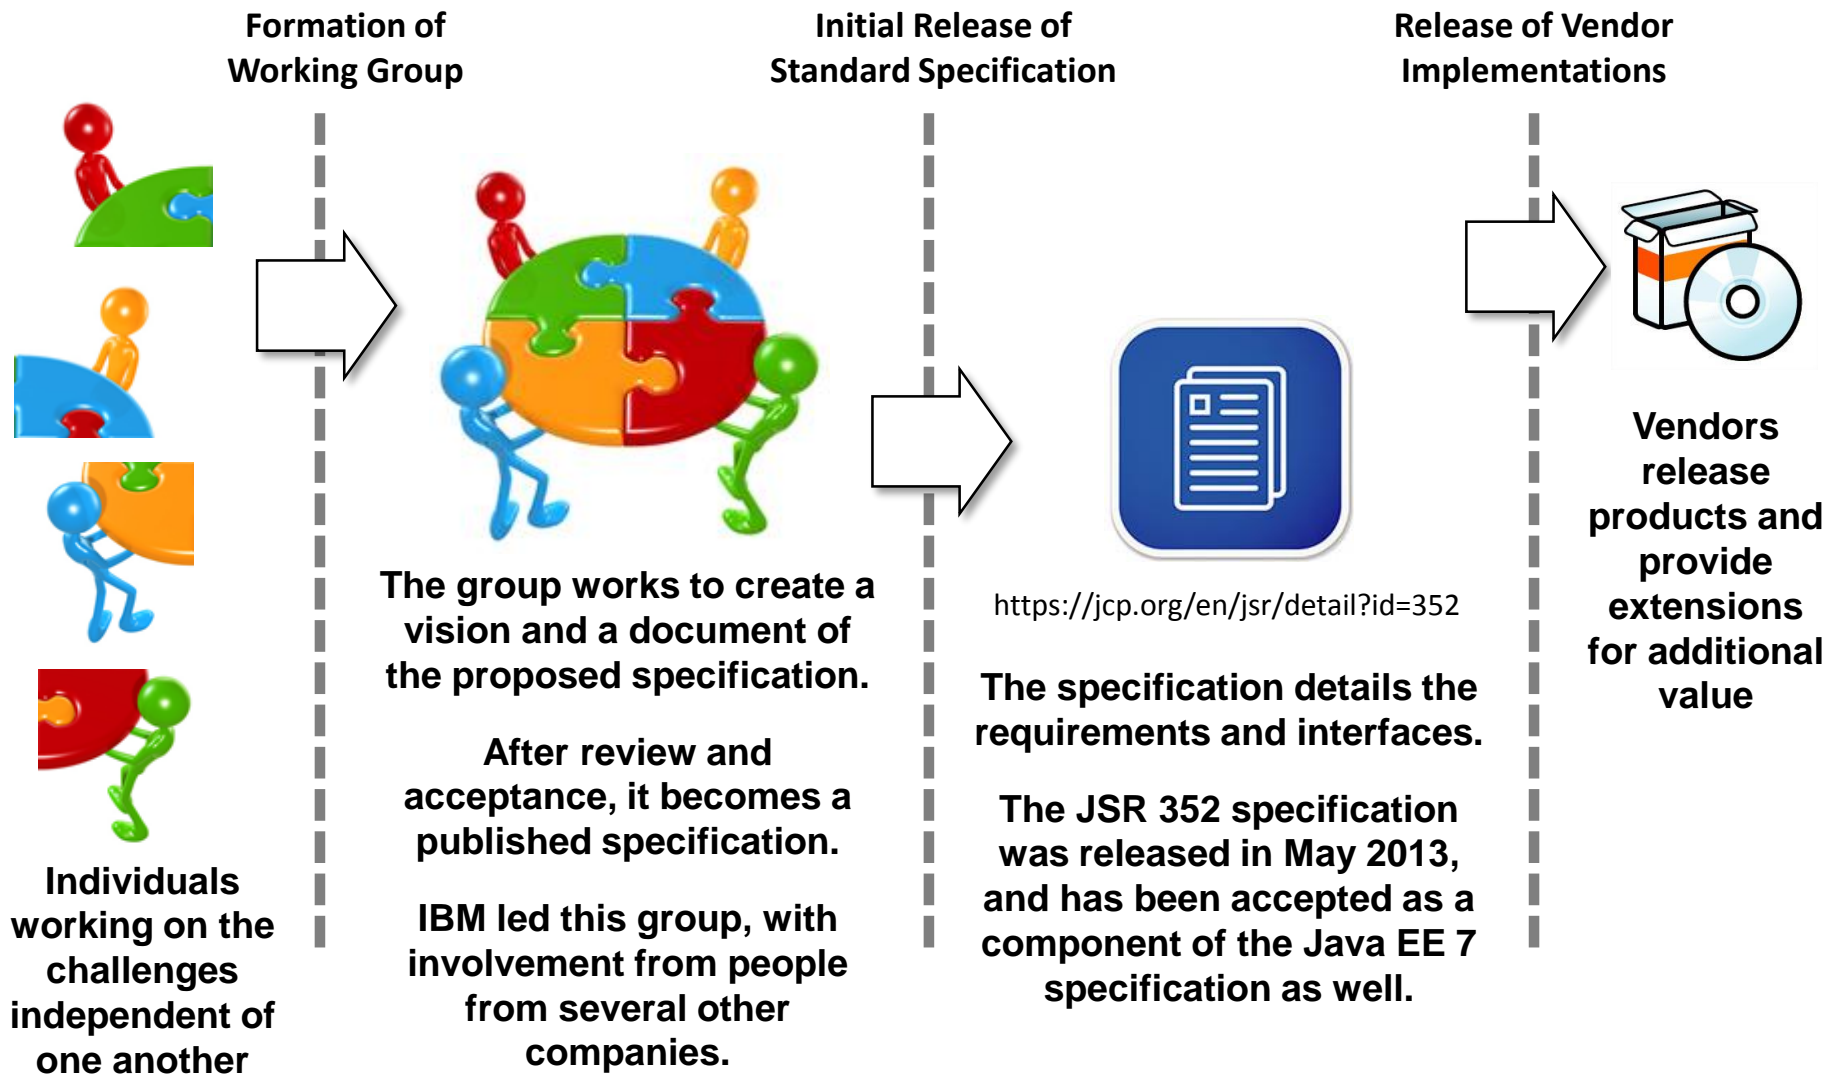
Formation of Working Group

Initial Release of Standard Specification

Release of Vendor Implementations

Individuals working on the challenges independent of one another

The group works to create a vision and a document of the proposed specification.

After review and acceptance, it becomes a published specification.

IBM led this group, with involvement from people from several other companies.

https://jcp.org/en/jsr/detail?id=352

The specification details the requirements and interfaces.

The JSR 352 specification was released in May 2013, and has been accepted as a component of the Java EE 7 specification as well.

Vendors release products and provide extensions for additional value